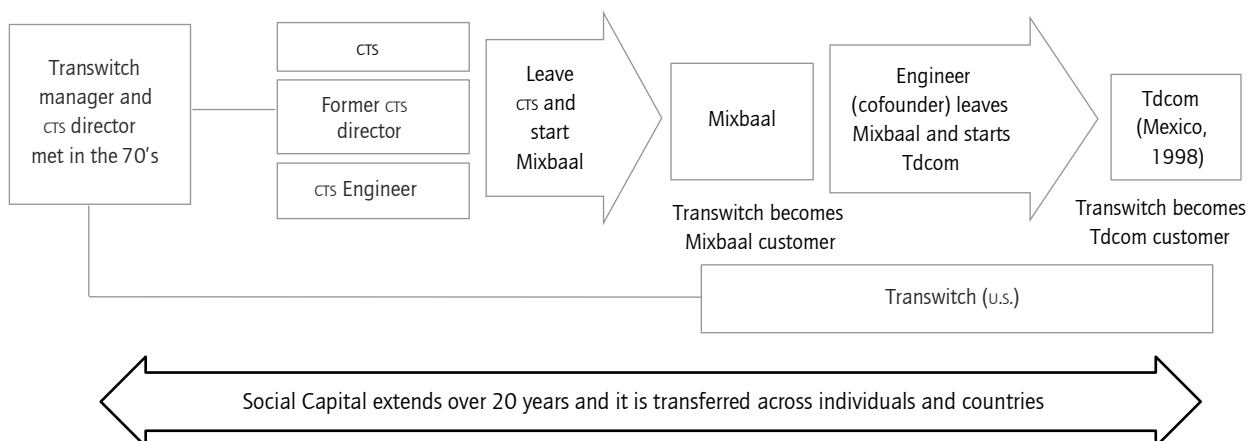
Transwitch manager and CTS director met in the 70's

CTS

Former CTS director

CTS Engineer

Leave CTS and start Mixbaal

Mixbaal

Transwitch becomes Mixbaal customer

Engineer (cofounder) leaves Mixbaal and starts Tdcom

Tdcom (Mexico, 1998)

Transwitch becomes Tdcom customer

Transwitch (U.S.)

Social Capital extends over 20 years and it is transferred across individuals and countries